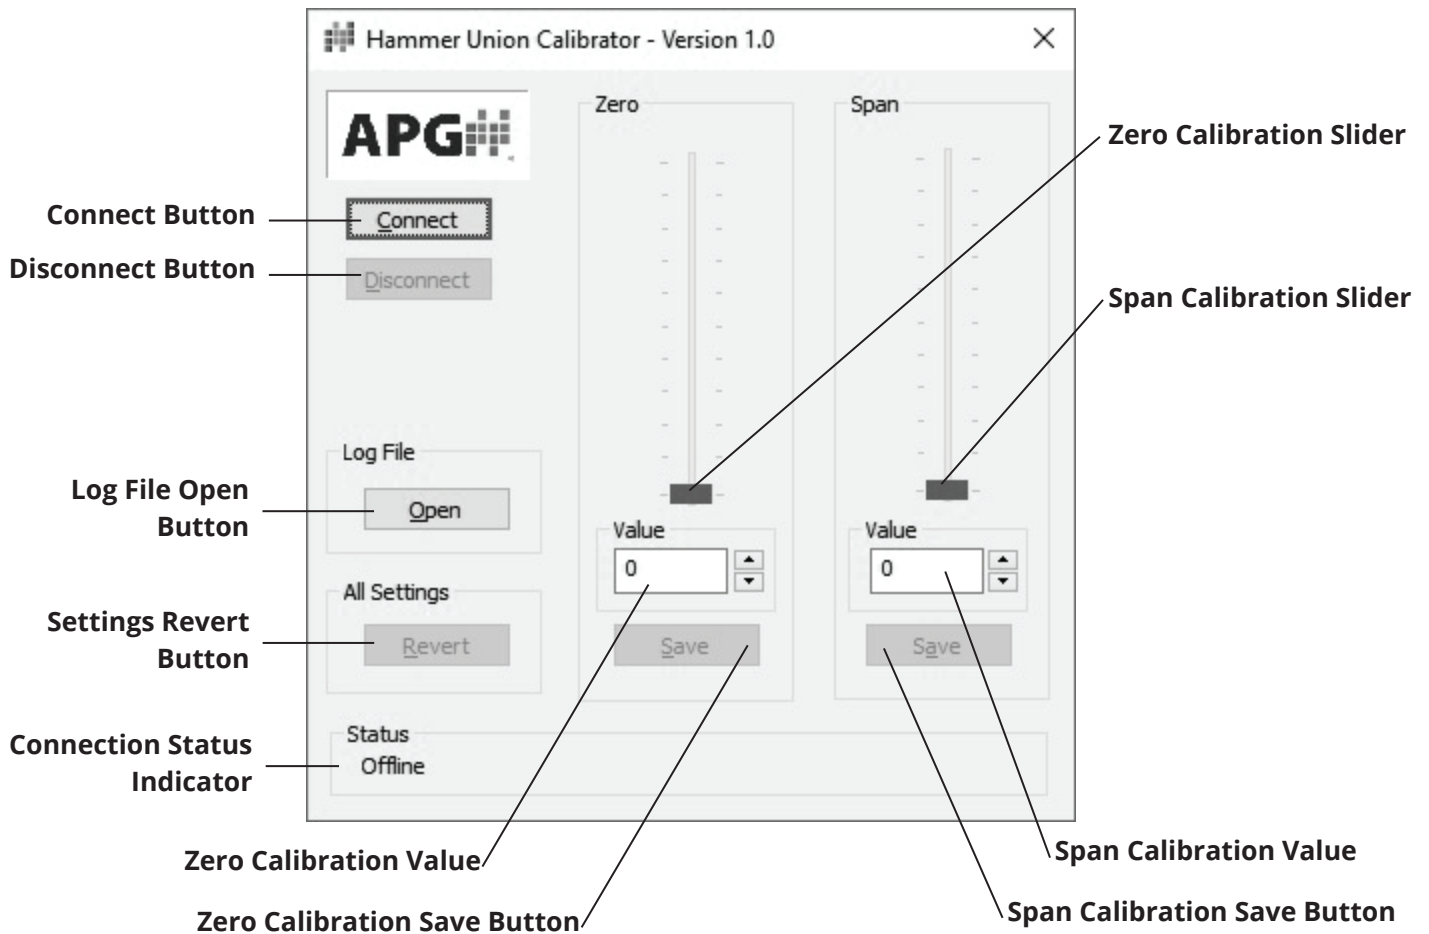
Hammer Union Calibrator - Version 1.0

APG

Connect Button
Connect
Disconnect Button
Disconnect

Zero
Span

Zero Calibration Slider
Span Calibration Slider

Log File
Log File Open Button
Open

Value
0
Value
0

All Settings
Settings Revert Button
Revert

Save
Save

Status
Connection Status Indicator
Offline

Zero Calibration Value
Zero Calibration Save Button
Span Calibration Value
Span Calibration Save Button